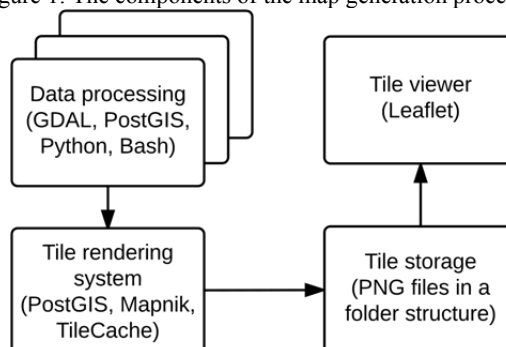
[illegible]gure 1. The components of the map generation proce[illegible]

Data processing (GDAL, PostGIS, Python, Bash)

Tile rendering system (PostGIS, Mapnik, TileCache)

Tile viewer (Leaflet)

Tile storage (PNG files in a folder structure)